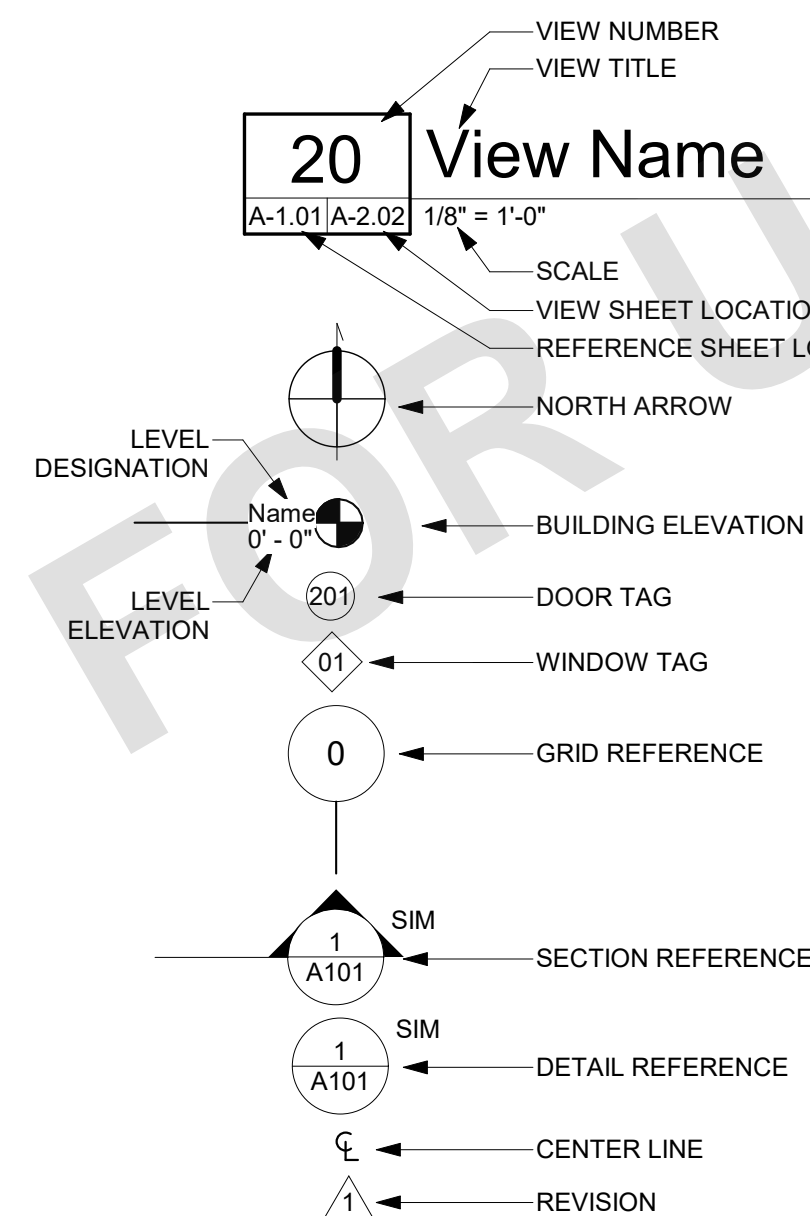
VIEW NUMBER
VIEW TITLE

20 View Name
A-1.01 A-2.02 1/8" = 1'-0"

SCALE
VIEW SHEET LOCATIO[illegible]
REFERENCE SHEET L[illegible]

NORTH ARROW

LEVEL DESIGNATION
Name
0' - 0"
LEVEL ELEVATION
BUILDING ELEVATION

201
DOOR TAG

01
WINDOW TAG

0
GRID REFERENCE

SIM
1
A101
SECTION REFERENCE

SIM
1
A101
DETAIL REFERENCE

℄
CENTER LINE

1
REVISION

FOR U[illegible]